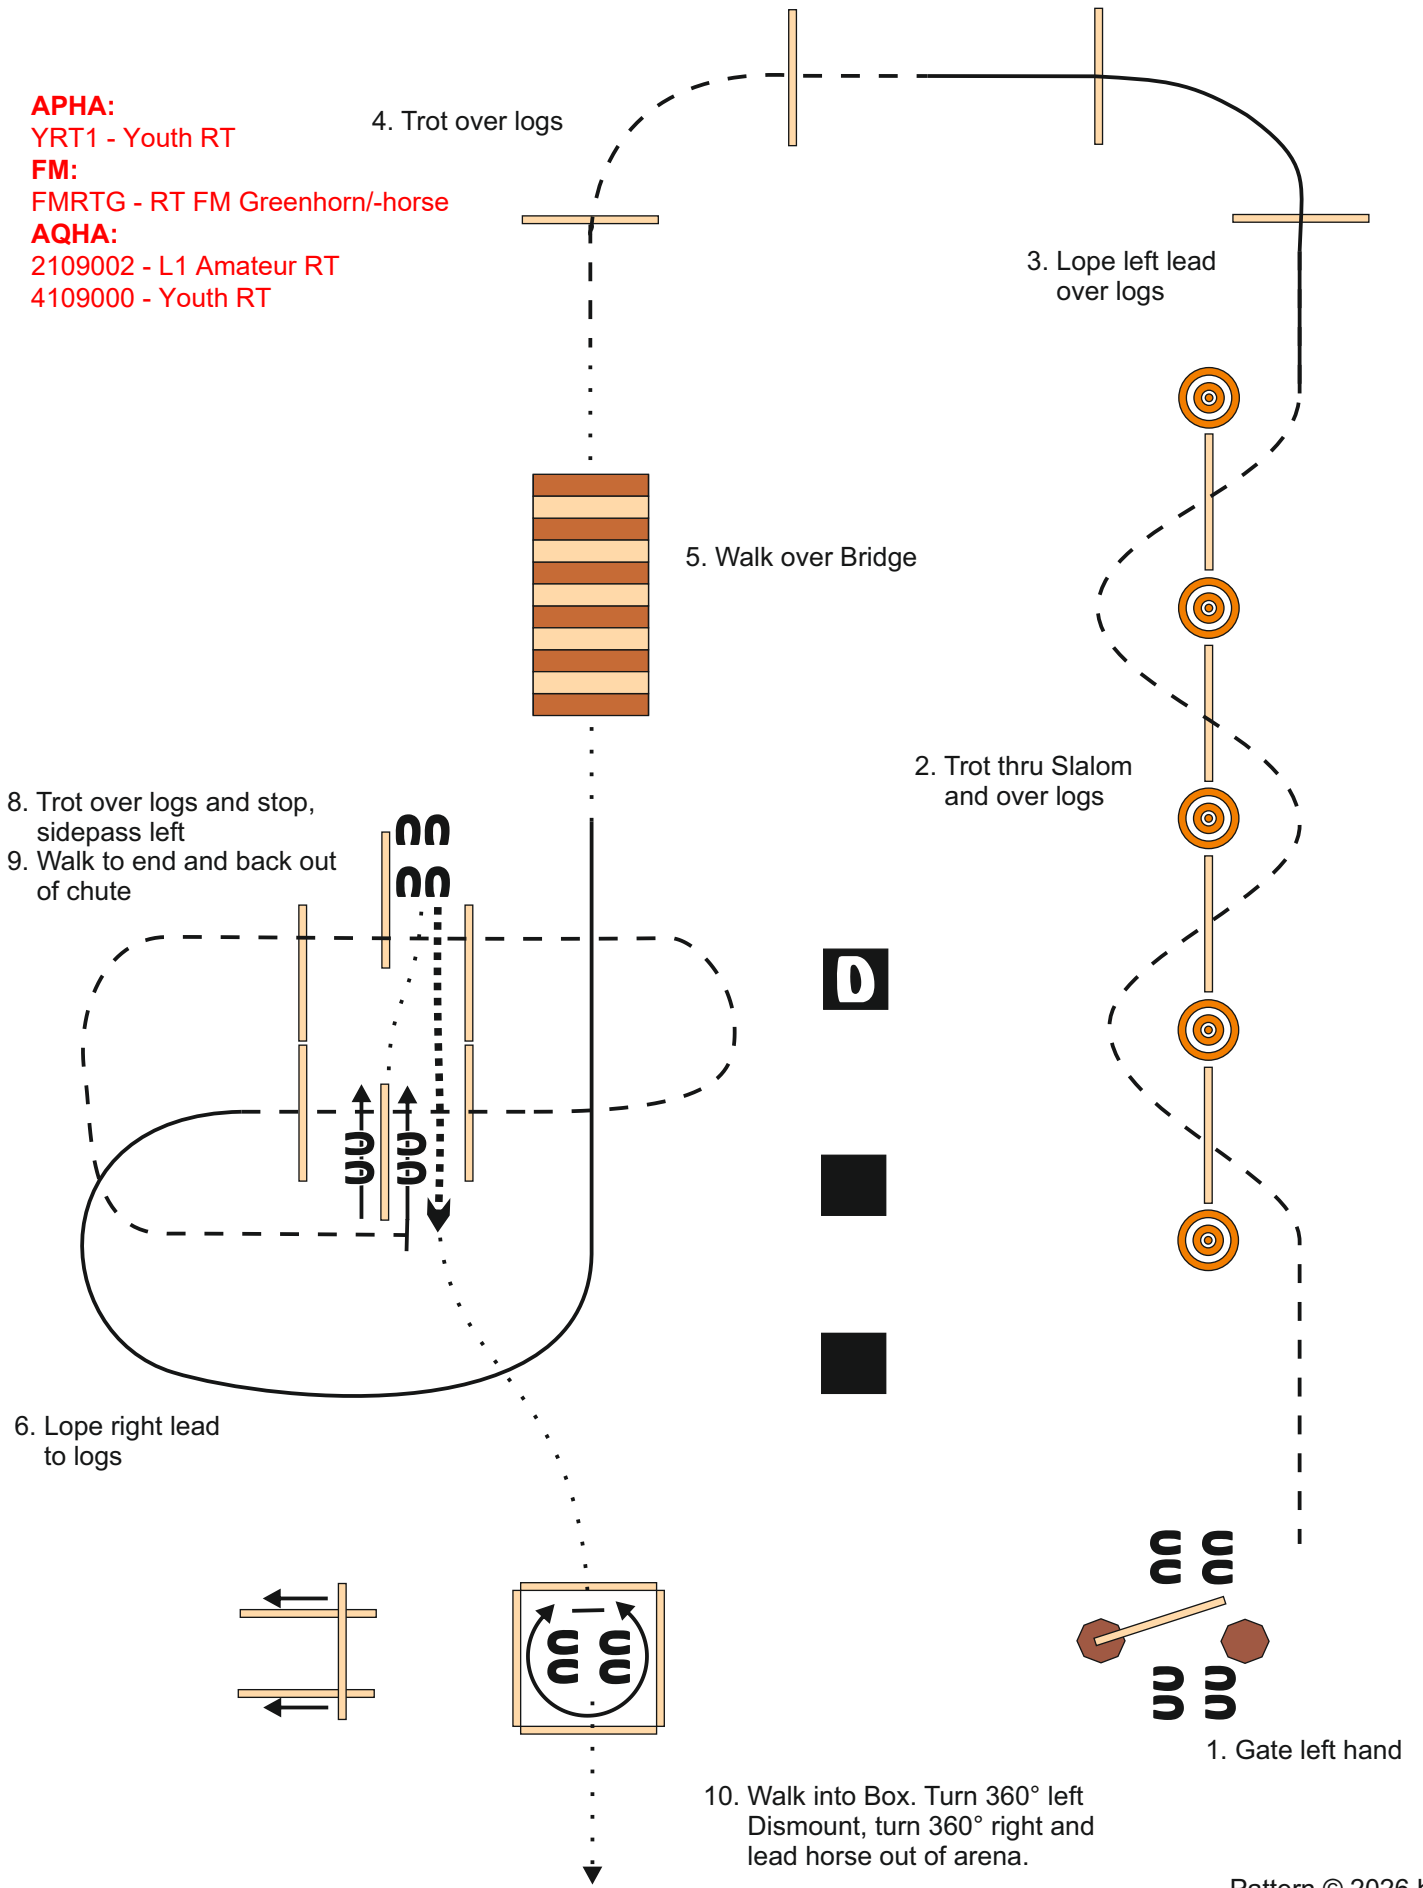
APHA:
YRT1 - Youth RT
FM:
FMRTG - RT FM Greenhorn/-horse
AQHA:
2109002 - L1 Amateur RT
4109000 - Youth RT

4. Trot over logs

3. Lope left lead over logs

5. Walk over Bridge

2. Trot thru Slalom and over logs

8. Trot over logs and stop, sidepass left
9. Walk to end and back out of chute

D

6. Lope right lead to logs

1. Gate left hand

10. Walk into Box. Turn 360° left Dismount, turn 360° right and lead horse out of arena.

Pattern © 2026 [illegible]